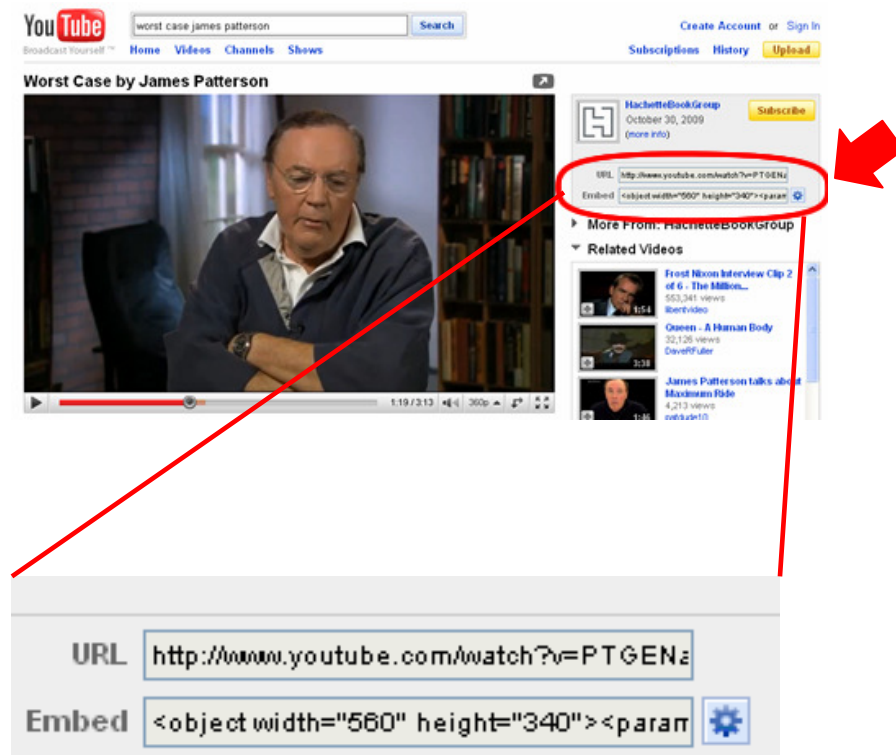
YouTube
Broadcast Yourself™

worst case james patterson

Search

Create Account or Sign In

Home Videos Channels Shows

Subscriptions History Upload

Worst Case by James Patterson

HachetteBookGroup
October 30, 2009
(more info)

Subscribe

URL http://www.youtube.com/watch?v=PTGENa

Embed <object width="560" height="340"><param

More From: HachetteBookGroup

Related Videos

Frost Nixon Interview Clip 2 of 6 - The Million...
553,341 views
libertvideo
1:54

Queen - A Human Body
32,126 views
DaveRFuller
3:38

James Patterson talks about Maximum Ride
4,213 views
patdude10
1:46

1:19 / 3:13 360p

URL http://www.youtube.com/watch?v=PTGENa

Embed <object width="560" height="340"><param